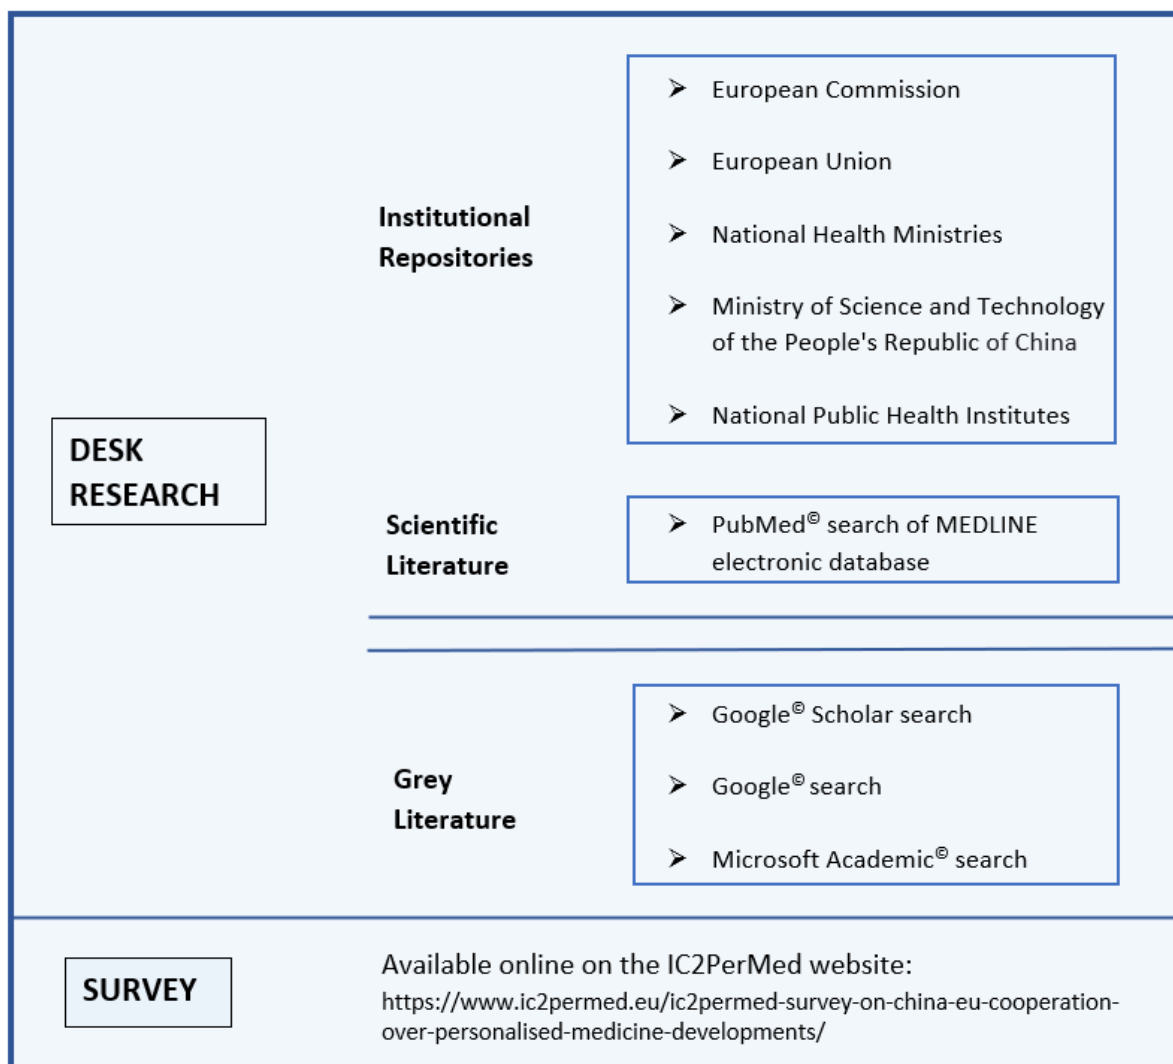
DESK RESEARCH

Institutional Repositories

➢ European Commission

➢ European Union

➢ National Health Ministries

➢ Ministry of Science and Technology of the People's Republic of China

➢ National Public Health Institutes

Scientific Literature

➢ PubMed© search of MEDLINE electronic database

Grey Literature

➢ Google© Scholar search

➢ Google© search

➢ Microsoft Academic© search

SURVEY

Available online on the IC2PerMed website:
https://www.ic2permed.eu/ic2permed-survey-on-china-eu-cooperation-over-personalised-medicine-developments/